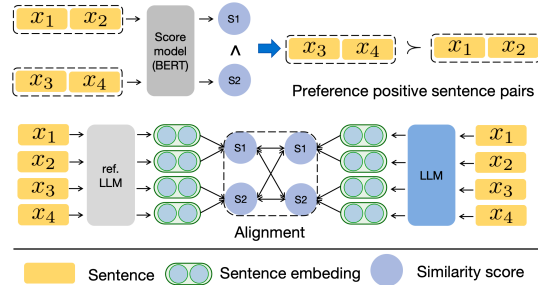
$x_1$ $x_2$

$x_3$ $x_4$

Score model (BERT)

S1

$\wedge$

S2

$x_3$ $x_4$ $\succ$ $x_1$ $x_2$

Preference positive sentence pairs

$x_1$
$x_2$
$x_3$
$x_4$

ref. LLM

S1 S1

S2 S2

Alignment

LLM

$x_1$
$x_2$
$x_3$
$x_4$

Sentence Sentence embeding Similarity score